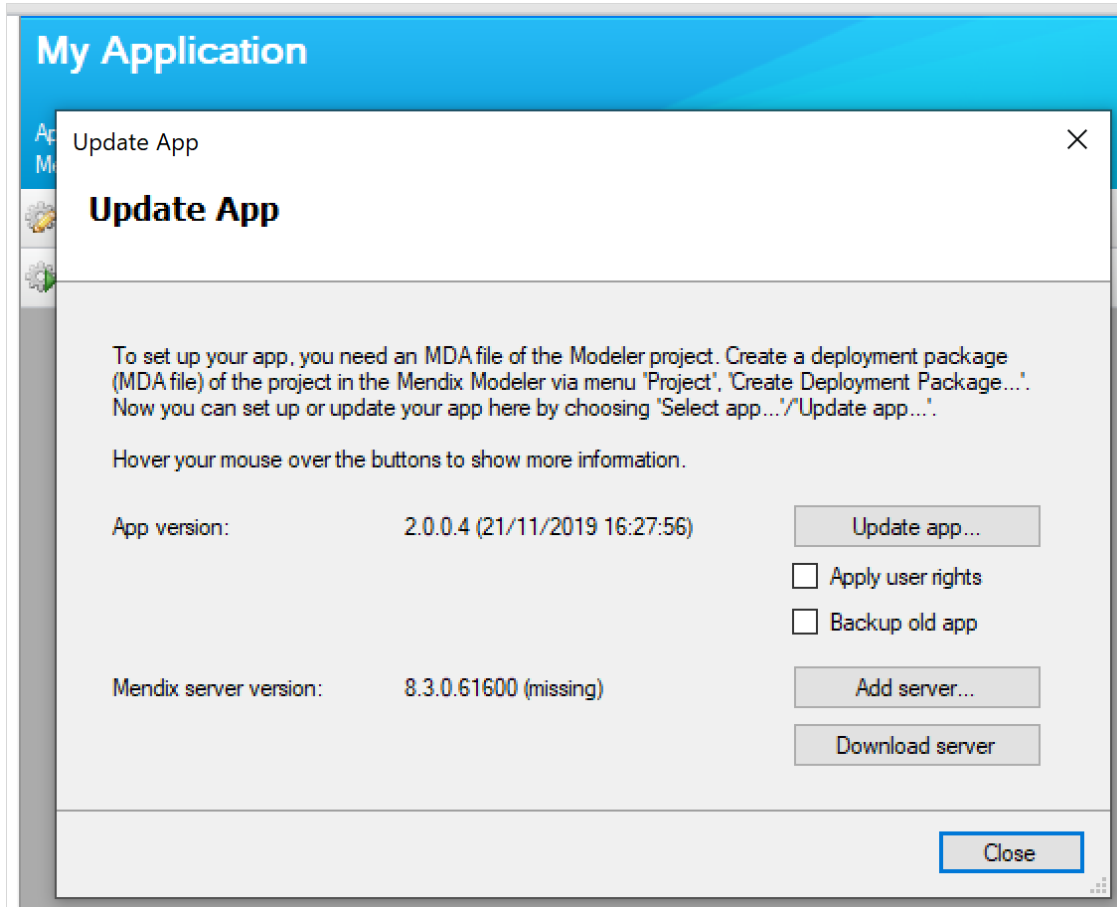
My Application

Ap
Me

Update App

Update App

To set up your app, you need an MDA file of the Modeler project. Create a deployment package (MDA file) of the project in the Mendix Modeler via menu "Project", 'Create Deployment Package...'. Now you can set up or update your app here by choosing "Select app..."/"Update app...'.

Hover your mouse over the buttons to show more information.

App version: 2.0.0.4 (21/11/2019 16:27:56)

Update app...

Apply user rights

Backup old app

Mendix server version: 8.3.0.61600 (missing)

Add server...

Download server

Close